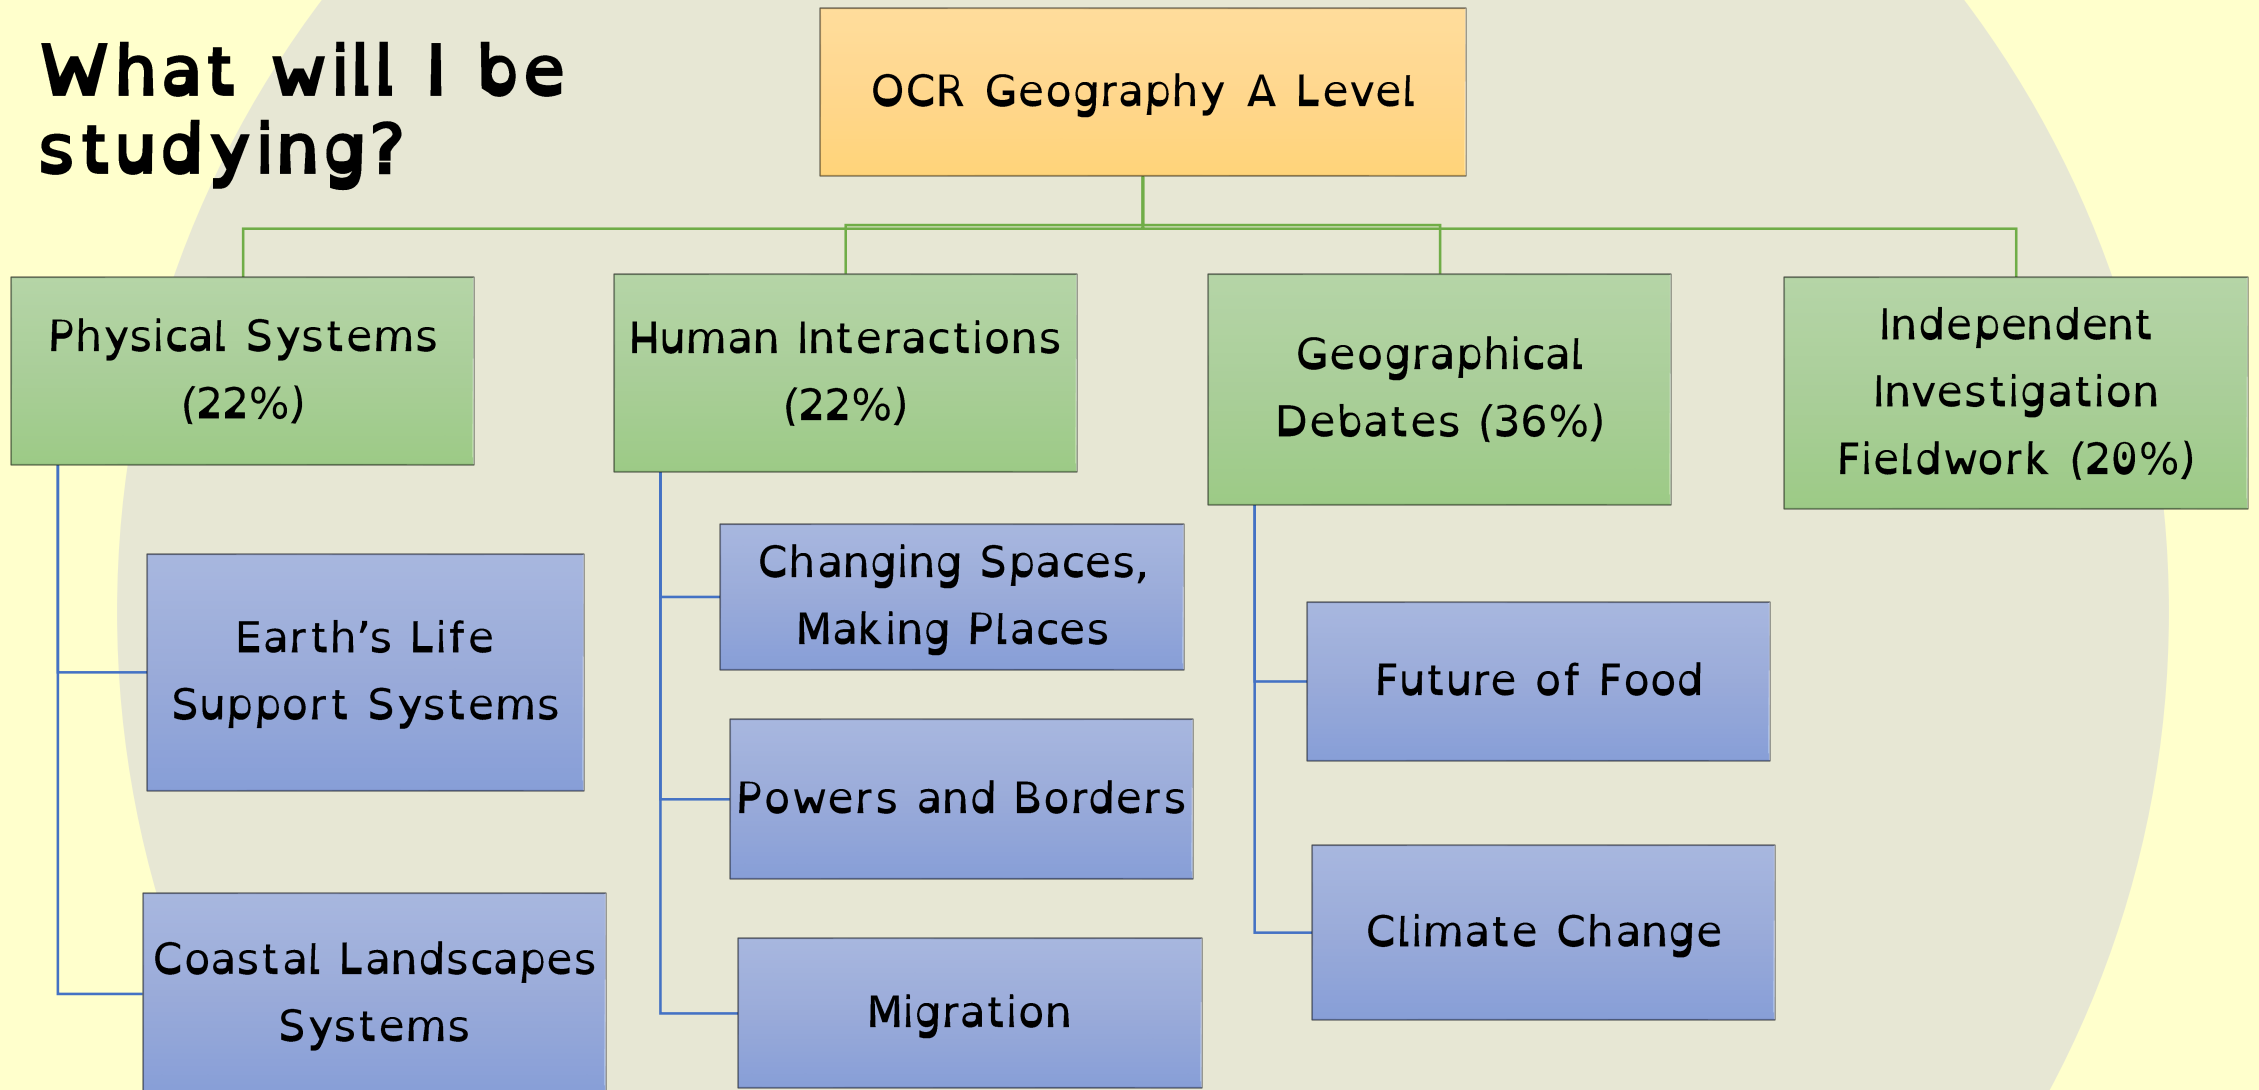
What will I be studying?

OCR Geography A Level

Physical Systems (22%)

Earth's Life Support Systems

Coastal Landscapes Systems

Human Interactions (22%)

Changing Spaces, Making Places

Powers and Borders

Migration

Geographical Debates (36%)

Future of Food

Climate Change

Independent Investigation Fieldwork (20%)